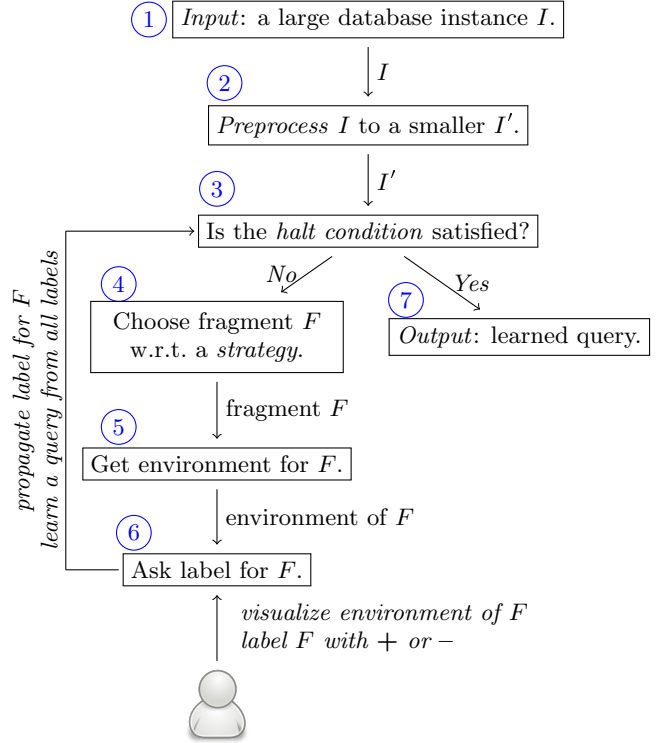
1 *Input*: a large database instance $I$.

$I$

2 *Preprocess* $I$ to a smaller $I'$.

$I'$

3 Is the *halt condition* satisfied?

*No*

*Yes*

4 Choose fragment $F$ w.r.t. a *strategy*.

7 *Output*: learned query.

fragment $F$

5 Get environment for $F$.

environment of $F$

6 Ask label for $F$.

*propagate label for F*
*learn a query from all labels*

*visualize environment of F*
*label F with + or −*